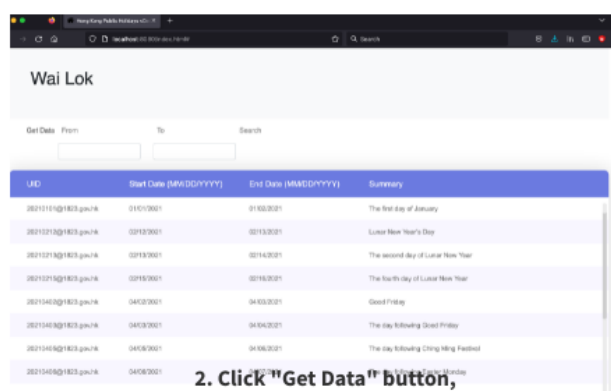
Hong Kong Public Holidays v2 ×  +

localhost

Search

Wai Lok

Get Data  From  To  Search

| UID | Start Date (MM/DD/YYYY) | End Date (MM/DD/YYYY) | Summary |
|---|---|---|---|
| 20210101@1823.gov.hk | 01/01/2021 | 01/02/2021 | The first day of January |
| 20210212@1823.gov.hk | 02/12/2021 | 02/13/2021 | Lunar New Year's Day |
| 20210213@1823.gov.hk | 02/13/2021 | 02/14/2021 | The second day of Lunar New Year |
| 20210215@1823.gov.hk | 02/15/2021 | 02/16/2021 | The fourth day of Lunar New Year |
| 20210402@1823.gov.hk | 04/02/2021 | 04/03/2021 | Good Friday |
| 20210403@1823.gov.hk | 04/03/2021 | 04/04/2021 | The day following Good Friday |
| 20210405@1823.gov.hk | 04/05/2021 | 04/06/2021 | The day following Ching Ming Festival |
| 20210406@1823.gov.hk | 04/06/2021 | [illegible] | The day following Easter Monday |

2. Click "Get Data" button,